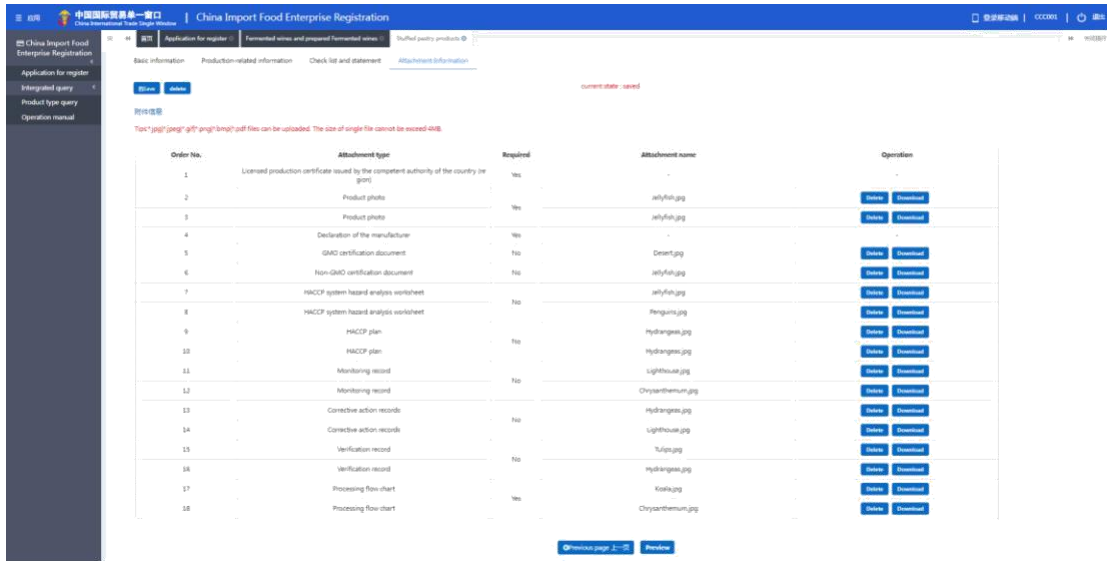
☰ 应用 中国国际贸易单一窗口 China International Trade Single Window | China Import Food Enterprise Registration

登录驿站 | CCC001 | 退出

China Import Food Enterprise Registration

Application for register

Intergrated query

Product type query

Operation manual

首页 | Application for register | Fermented wines and prepared Fermented wines | Stuffed pastry products

Basic information | Production-related information | Check list and statement | Attachment Information

Save | delete

current state : saved

附件信息

Tips:*.jpg|*.jpeg|*.gif|*.png|*.bmp|*.pdf files can be uploaded. The size of single file cannot be exceed 4MB.

| Order No. | Attachment type | Required | Attachment name | Operation |
|---|---|---|---|---|
| 1 | Licensed production certificate issued by the competent authority of the country (region) | Yes | - | - |
| 2 | Product photo | Yes | Jellyfish.jpg | Delete Download |
| 3 | Product photo | | Jellyfish.jpg | Delete Download |
| 4 | Declaration of the manufacturer | Yes | - | - |
| 5 | GMO certification document | No | Desert.jpg | Delete Download |
| 6 | Non-GMO certification document | No | Jellyfish.jpg | Delete Download |
| 7 | HACCP system hazard analysis worksheet | No | Jellyfish.jpg | Delete Download |
| 8 | HACCP system hazard analysis worksheet | | Penguins.jpg | Delete Download |
| 9 | HACCP plan | No | Hydrangeas.jpg | Delete Download |
| 10 | HACCP plan | | Hydrangeas.jpg | Delete Download |
| 11 | Monitoring record | No | Lighthouse.jpg | Delete Download |
| 12 | Monitoring record | | Chrysanthemum.jpg | Delete Download |
| 13 | Corrective action records | No | Hydrangeas.jpg | Delete Download |
| 14 | Corrective action records | | Lighthouse.jpg | Delete Download |
| 15 | Verification record | No | Tulips.jpg | Delete Download |
| 16 | Verification record | | Hydrangeas.jpg | Delete Download |
| 17 | Processing flow chart | Yes | Koala.jpg | Delete Download |
| 18 | Processing flow chart | | Chrysanthemum.jpg | Delete Download |

Previous page 上一页 | Preview